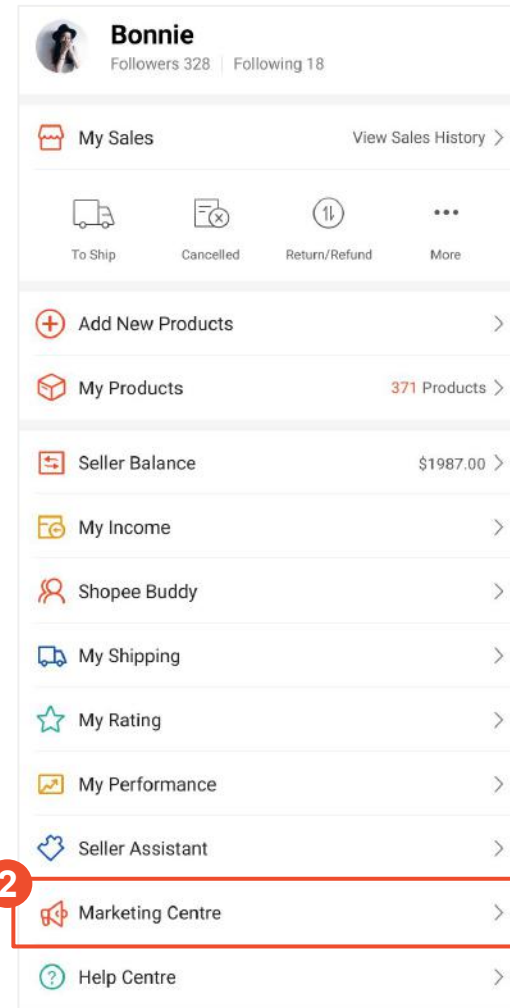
Bonnie
Followers 328 | Following 18

My Sales
View Sales History >

To Ship
Cancelled
Return/Refund
More

Add New Products >

My Products
371 Products >

Seller Balance
$1987.00 >

My Income >

Shopee Buddy >

My Shipping >

My Rating >

My Performance >

Seller Assistant >

2

Marketing Centre >

Help Centre >